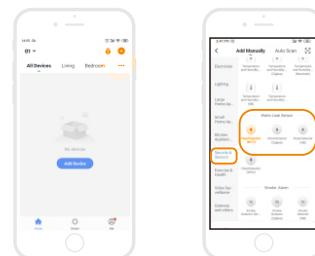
01

All Devices Living Bedroom ···

No devices

Add Device

Home Smart Me

Add Manually Auto Scan

Electrician

Lighting

Large Home Ap...

Small Home Ap...

Kitchen Appliances

Security & Sensors

Exercise & Health

Video Surveillance

Gateway and others

Temperature and Humidity...

Water Leak Sensor

Water Leak Sensor (Wi-Fi)

Water Leak Sensor (Zigbee)

Water Leak Sensor (BLE)

Smoke Alarm

Smoke Alarm (Wi-Fi)

Smoke Alarm (Zigbee)

Smoke Alarm (BLE)